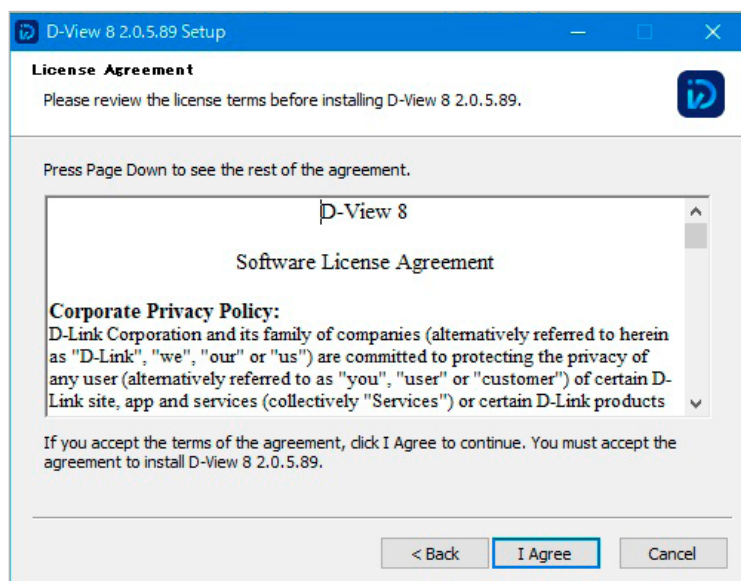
D-View 8 2.0.5.89 Setup

License Agreement

Please review the license terms before installing D-View 8 2.0.5.89.

Press Page Down to see the rest of the agreement.

D-View 8

Software License Agreement

Corporate Privacy Policy:
D-Link Corporation and its family of companies (alternatively referred to herein as "D-Link", "we", "our" or "us") are committed to protecting the privacy of any user (alternatively referred to as "you", "user" or "customer") of certain D-Link site, app and services (collectively "Services") or certain D-Link products

If you accept the terms of the agreement, click I Agree to continue. You must accept the agreement to install D-View 8 2.0.5.89.

< Back | I Agree | Cancel